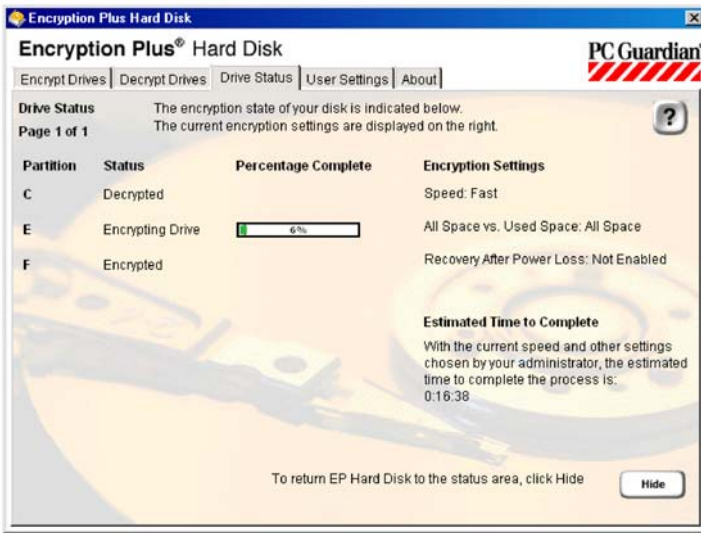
Encryption Plus Hard Disk

Encryption Plus® Hard Disk

PC Guardian

Encrypt Drives | Decrypt Drives | Drive Status | User Settings | About

Drive Status
Page 1 of 1

The encryption state of your disk is indicated below.
The current encryption settings are displayed on the right.

?

| Partition | Status | Percentage Complete |
|---|---|---|
| C | Decrypted | |
| E | Encrypting Drive | 6% |
| F | Encrypted | |

Encryption Settings

Speed: Fast

All Space vs. Used Space: All Space

Recovery After Power Loss: Not Enabled

Estimated Time to Complete

With the current speed and other settings chosen by your administrator, the estimated time to complete the process is:
0:16:38

To return EP Hard Disk to the status area, click Hide

Hide